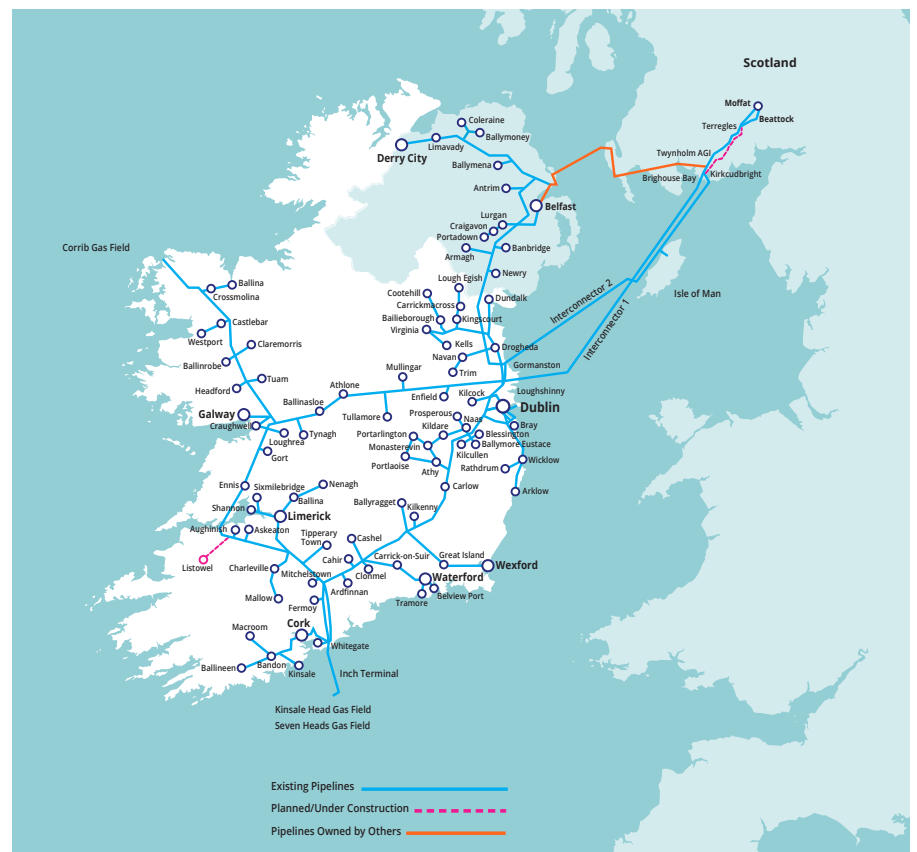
Scotland

Moffat
Beattock
Terregles
Twynholm AGI
Brighouse Bay
Kirkcudbright
Isle of Man
Interconnector 2
Interconnector 1

Coleraine
Ballymoney
Limavady
Derry City
Ballymena
Antrim
Belfast
Lurgan
Craigavon
Portadown
Banbridge
Armagh
Newry
Lough Egish
Cootehill
Carrickmacross
Dundalk
Bailieborough
Kingscourt
Virginia
Kells
Drogheda
Navan
Gormanston
Trim
Mullingar
Corrib Gas Field
Ballina
Crossmolina
Castlebar
Westport
Claremorris
Ballinrobe
Tuam
Headford
Athlone
Ballinasloe
Galway
Craughwell
Loughrea
Tynagh
Gort
Tullamore
Enfield
Kilcock
Loughshinny
Dublin
Prosperous
Naas
Bray
Kildare
Blessington
Portarlington
Monasterevin
Ballymore Eustace
Kilcullen
Wicklow
Portlaoise
Athy
Rathdrum
Arklow
Carlow
Ennis
Sixmilebridge
Nenagh
Ballina
Shannon
Limerick
Aughinish
Askeaton
Listowel
Tipperary Town
Cashel
Ballyragget
Kilkenny
Cahir
Carrick-on-Suir
Great Island
Wexford
Charleville
Mitchelstown
Clonmel
Waterford
Ardfinnan
Mallow
Fermoy
Tramore
Belview Port
Macroom
Cork
Whitegate
Bandon
Ballineen
Kinsale
Inch Terminal
Kinsale Head Gas Field
Seven Heads Gas Field

Existing Pipelines
Planned/Under Construction
Pipelines Owned by Others